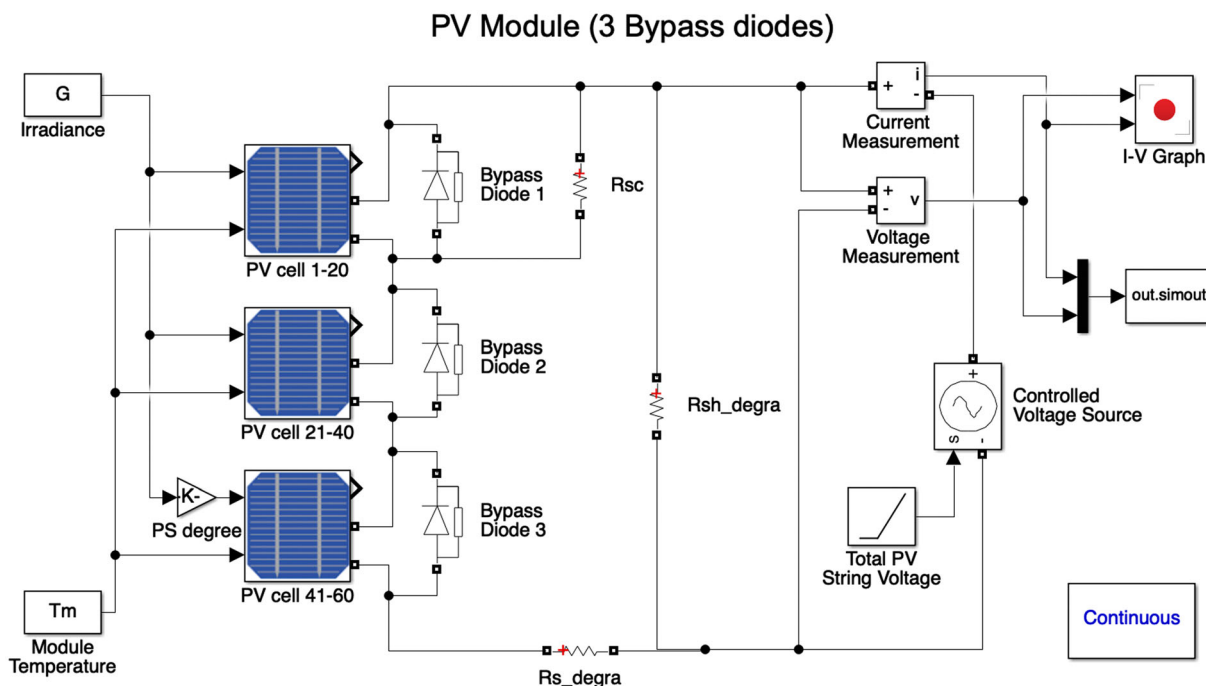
PV Module (3 Bypass diodes)

G
Irradiance

PV cell 1-20

Bypass Diode 1

Rsc

+ i
-
Current Measurement

I-V Graph

+ v
-
Voltage Measurement

out.simout

PV cell 21-40

Bypass Diode 2

Rsh_degra

+
Controlled Voltage Source
S -

-K-
PS degree

PV cell 41-60

Bypass Diode 3

Total PV String Voltage

Tm
Module Temperature

Rs_degra

Continuous